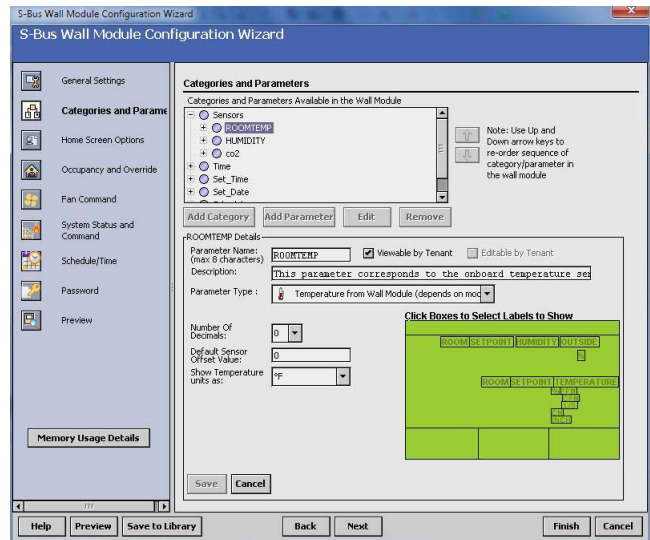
S-Bus Wall Module Configuration Wizard

S-Bus Wall Module Configuration Wizard

General Settings

Categories and Parame

Home Screen Options

Occupancy and Override

Fan Command

System Status and Command

Schedule/Time

Password

Preview

Memory Usage Details

Categories and Parameters

Categories and Parameters Available in the Wall Module

Sensors
ROOMTEMP
HUMIDITY
co2
Time
Set_Time
Set_Date

Note: Use Up and Down arrow keys to re-order sequence of category/parameter in the wall module

Add Category | Add Parameter | Edit | Remove

ROOMTEMP Details

Parameter Name: (max 8 characters) ROOMTEMP

Viewable by Tenant

Editable by Tenant

Description: This parameter corresponds to the onboard temperature ser

Parameter Type : Temperature from Wall Module (depends on mod

Number Of Decimals: 0

Default Sensor Offset Value: 0

Show Temperature units as: °F

Click Boxes to Select Labels to Show

ROOM SETPOINT HUMIDITY OUTSIDE

ROOM SETPOINT TEMPERATURE

Save | Cancel

Help | Preview | Save to Library | Back | Next | Finish | Cancel